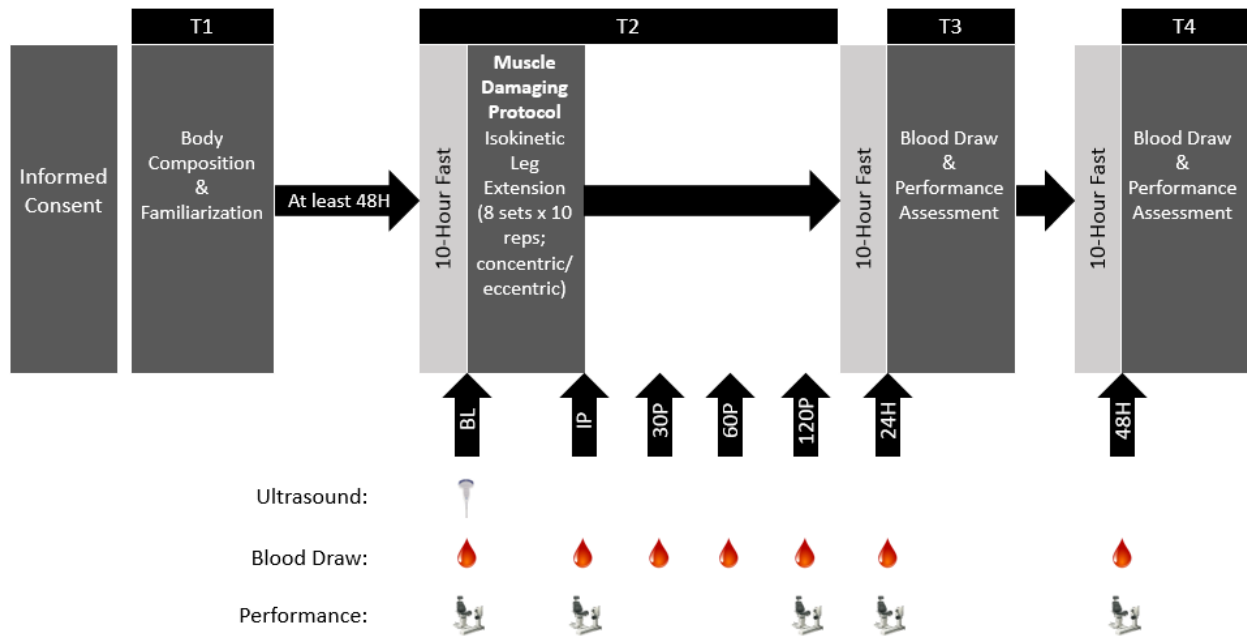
Informed Consent

T1

Body Composition & Familiarization

At least 48H

T2

10-Hour Fast

**Muscle Damaging Protocol**
Isokinetic Leg Extension (8 sets x 10 reps; concentric/ eccentric)

T3

10-Hour Fast

Blood Draw & Performance Assessment

T4

10-Hour Fast

Blood Draw & Performance Assessment

BL

IP

30P

60P

120P

24H

48H

Ultrasound:

Blood Draw:

Performance: